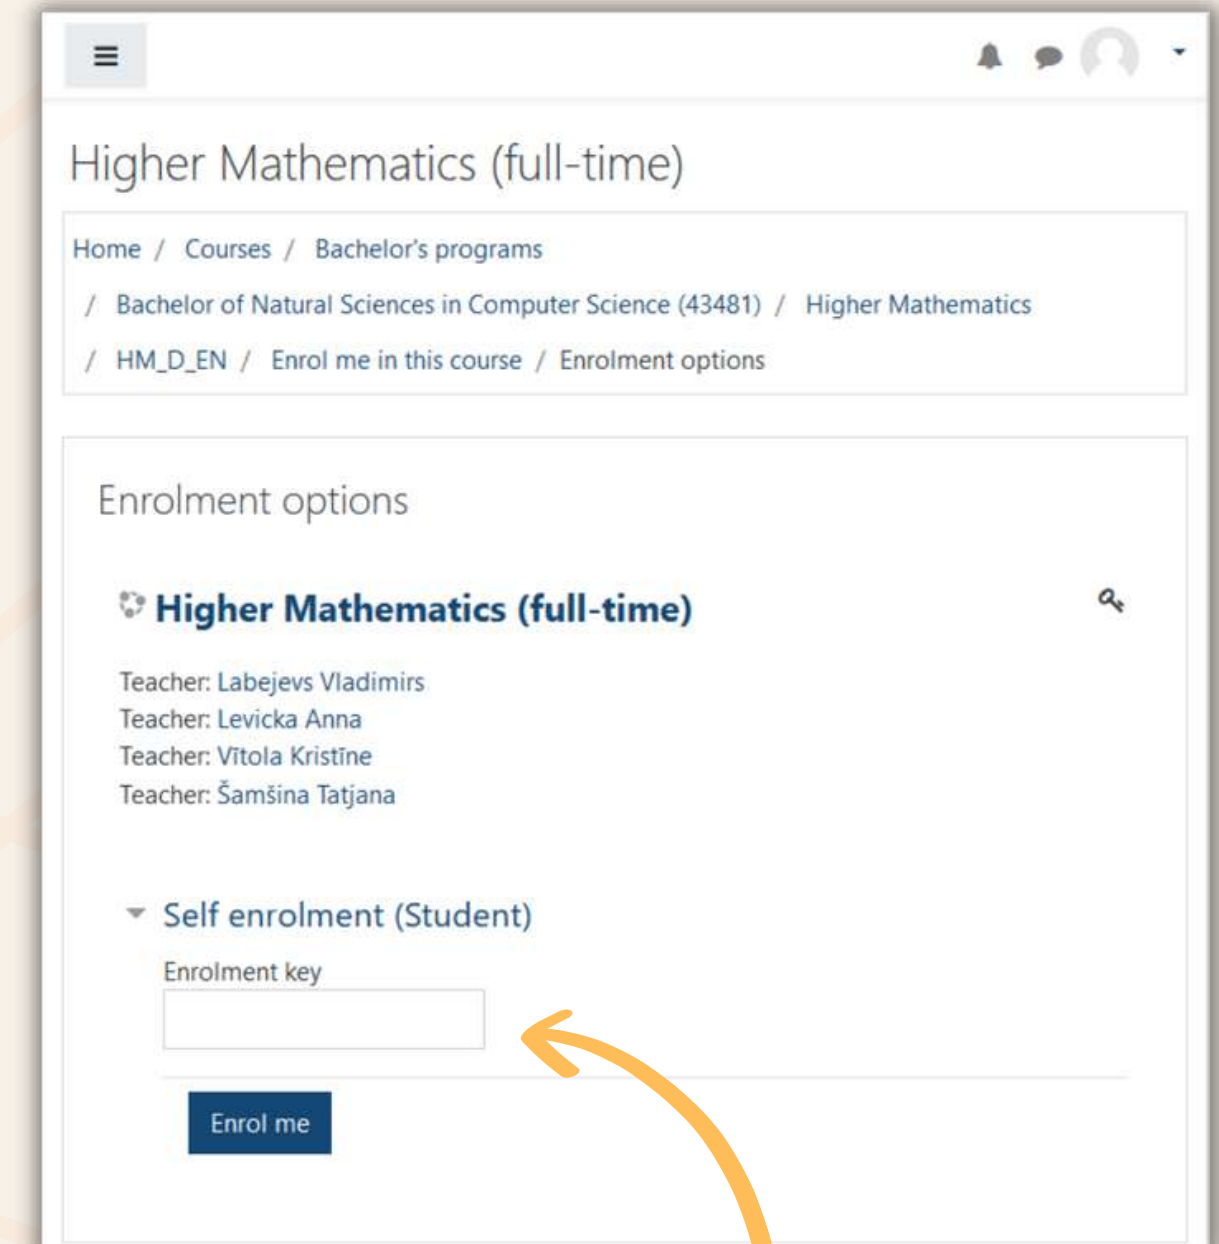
Higher Mathematics (full-time)

Home / Courses / Bachelor's programs / Bachelor of Natural Sciences in Computer Science (43481) / Higher Mathematics / HM_D_EN / Enrol me in this course / Enrolment options

Enrolment options

Higher Mathematics (full-time)

Teacher: Labejevs Vladimirs
Teacher: Levicka Anna
Teacher: Vītola Kristīne
Teacher: Šamšina Tatjana

Self enrolment (Student)

Enrolment key

Enrol me